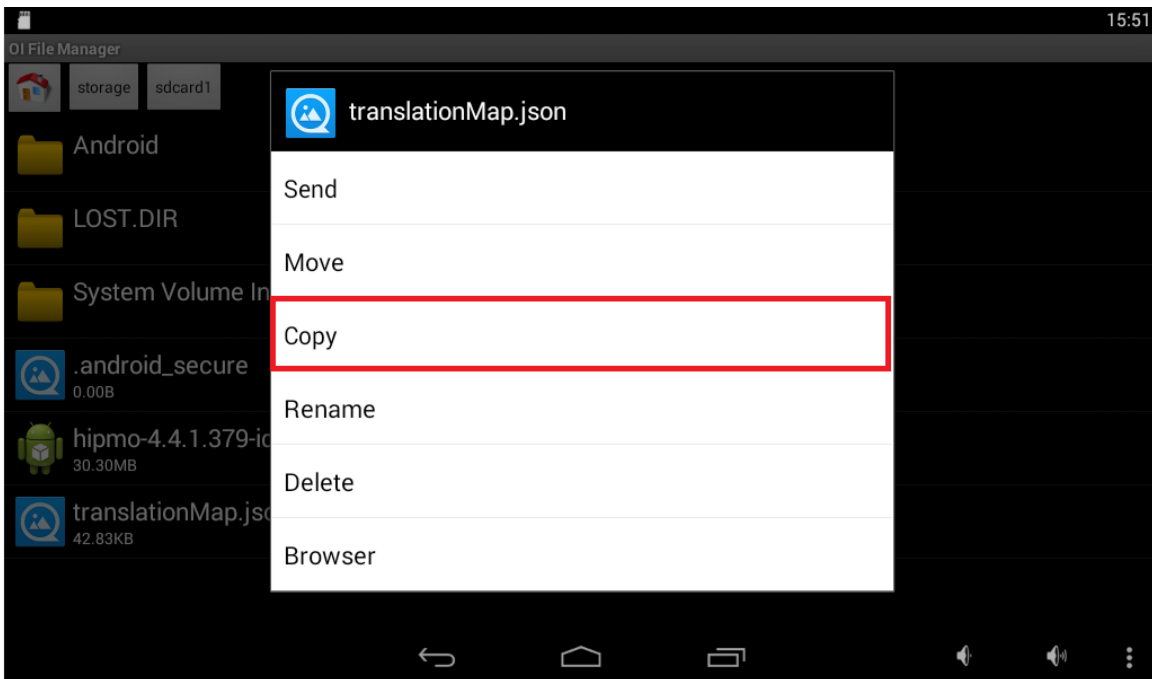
15:51

OI File Manager

storage
sdcard1

Android

LOST.DIR

System Volume In

.android_secure
0.00B

hipmo-4.4.1.379-ic
30.30MB

translationMap.jsc
42.83KB

translationMap.json

Send

Move

Copy

Rename

Delete

Browser